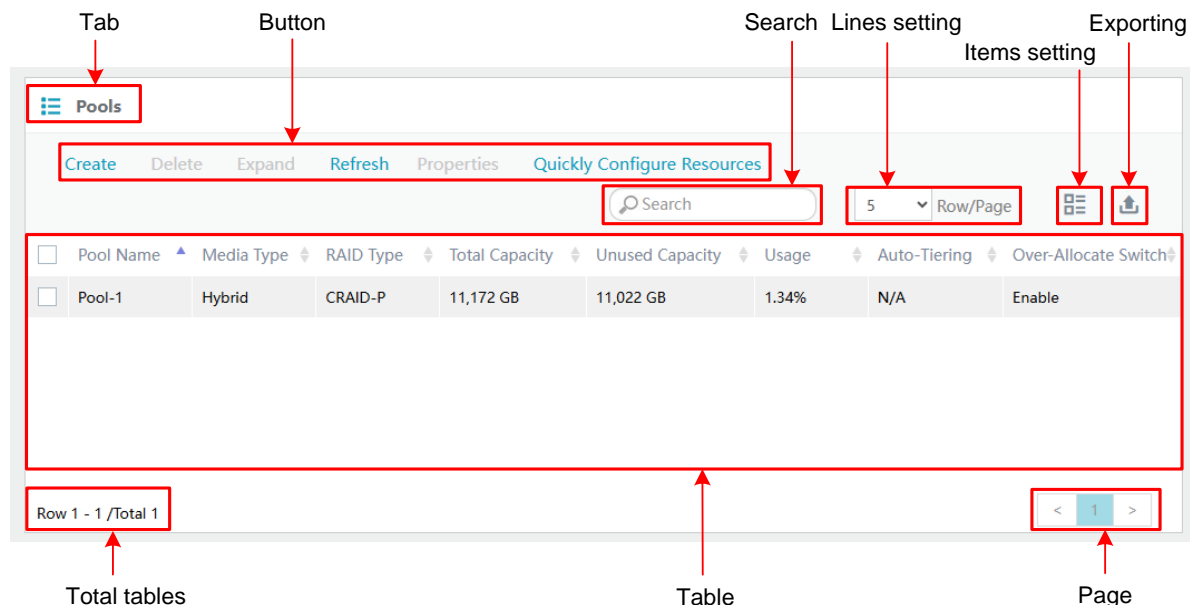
Tab

Button

Search

Lines setting

Items setting

Exporting

Pools

Create Delete Expand Refresh Properties Quickly Configure Resources

Search

5 Row/Page

| | Pool Name | Media Type | RAID Type | Total Capacity | Unused Capacity | Usage | Auto-Tiering | Over-Allocate Switch |
|---|---|---|---|---|---|---|---|---|
| | Pool-1 | Hybrid | CRAID-P | 11,172 GB | 11,022 GB | 1.34% | N/A | Enable |

Row 1 - 1 /Total 1

< 1 >

Total tables

Table

Page